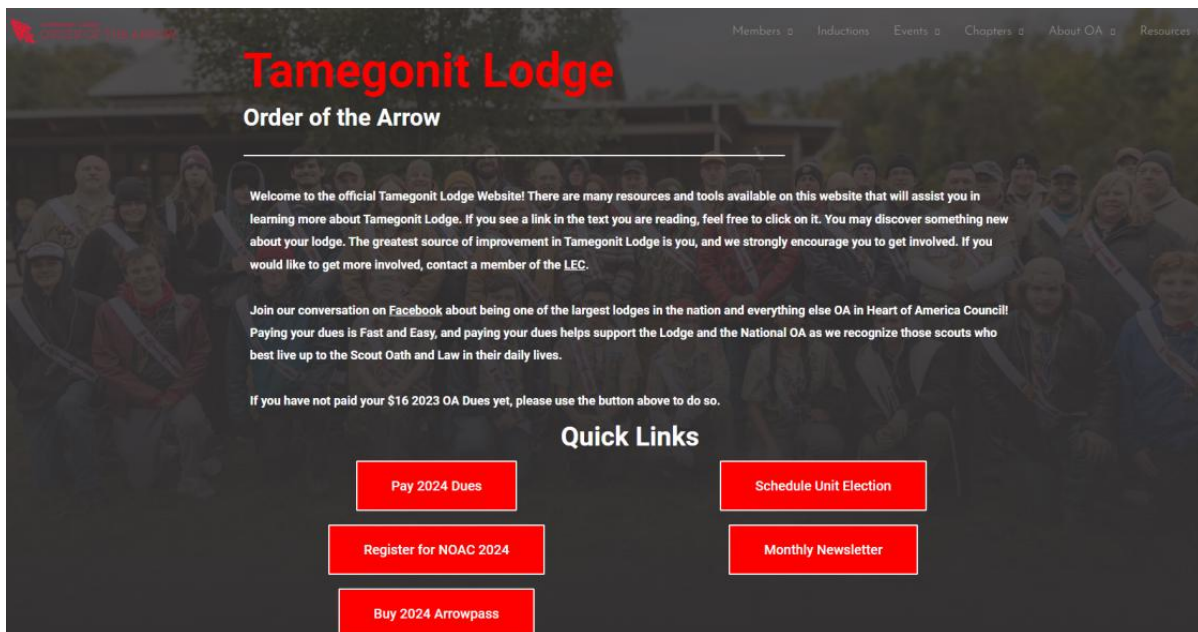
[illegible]
ORDER OF THE ARROW

Members ▫ Inductions Events ▫ Chapters ▫ About OA ▫ Resources

Tamegonit Lodge

Order of the Arrow

Welcome to the official Tamegonit Lodge Website! There are many resources and tools available on this website that will assist you in learning more about Tamegonit Lodge. If you see a link in the text you are reading, feel free to click on it. You may discover something new about your lodge. The greatest source of improvement in Tamegonit Lodge is you, and we strongly encourage you to get involved. If you would like to get more involved, contact a member of the LEC.

Join our conversation on Facebook about being one of the largest lodges in the nation and everything else OA in Heart of America Council! Paying your dues is Fast and Easy, and paying your dues helps support the Lodge and the National OA as we recognize those scouts who best live up to the Scout Oath and Law in their daily lives.

If you have not paid your $16 2023 OA Dues yet, please use the button above to do so.

Quick Links

Pay 2024 Dues

Schedule Unit Election

Register for NOAC 2024

Monthly Newsletter

Buy 2024 Arrowpass